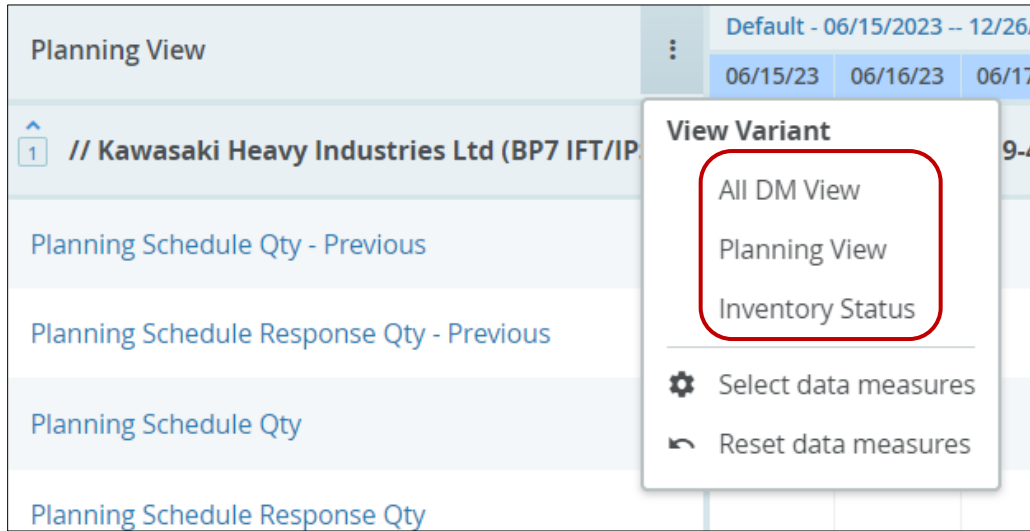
Planning View

Default - 06/15/2023 -- 12/26/

06/15/23 | 06/16/23 | 06/17

1 // Kawasaki Heavy Industries Ltd (BP7 IFT/IP

9-4

Planning Schedule Qty - Previous

Planning Schedule Response Qty - Previous

Planning Schedule Qty

Planning Schedule Response Qty

View Variant

All DM View

Planning View

Inventory Status

Select data measures

Reset data measures